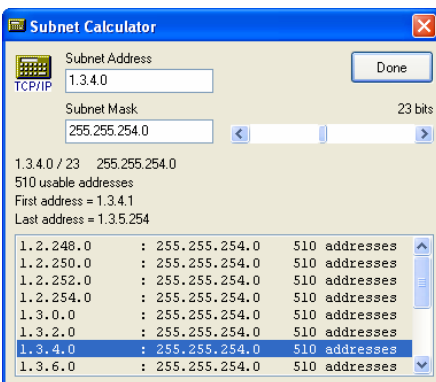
Subnet Calculator

TCP/IP

Subnet Address
1.3.4.0

Done

Subnet Mask
255.255.254.0

23 bits

1.3.4.0 / 23    255.255.254.0
510 usable addresses
First address = 1.3.4.1
Last address = 1.3.5.254

| | | |
|---|---|---|
| 1.2.248.0 | : 255.255.254.0 | 510 addresses |
| 1.2.250.0 | : 255.255.254.0 | 510 addresses |
| 1.2.252.0 | : 255.255.254.0 | 510 addresses |
| 1.2.254.0 | : 255.255.254.0 | 510 addresses |
| 1.3.0.0 | : 255.255.254.0 | 510 addresses |
| 1.3.2.0 | : 255.255.254.0 | 510 addresses |
| 1.3.4.0 | : 255.255.254.0 | 510 addresses |
| 1.3.6.0 | : 255.255.254.0 | 510 addresses |